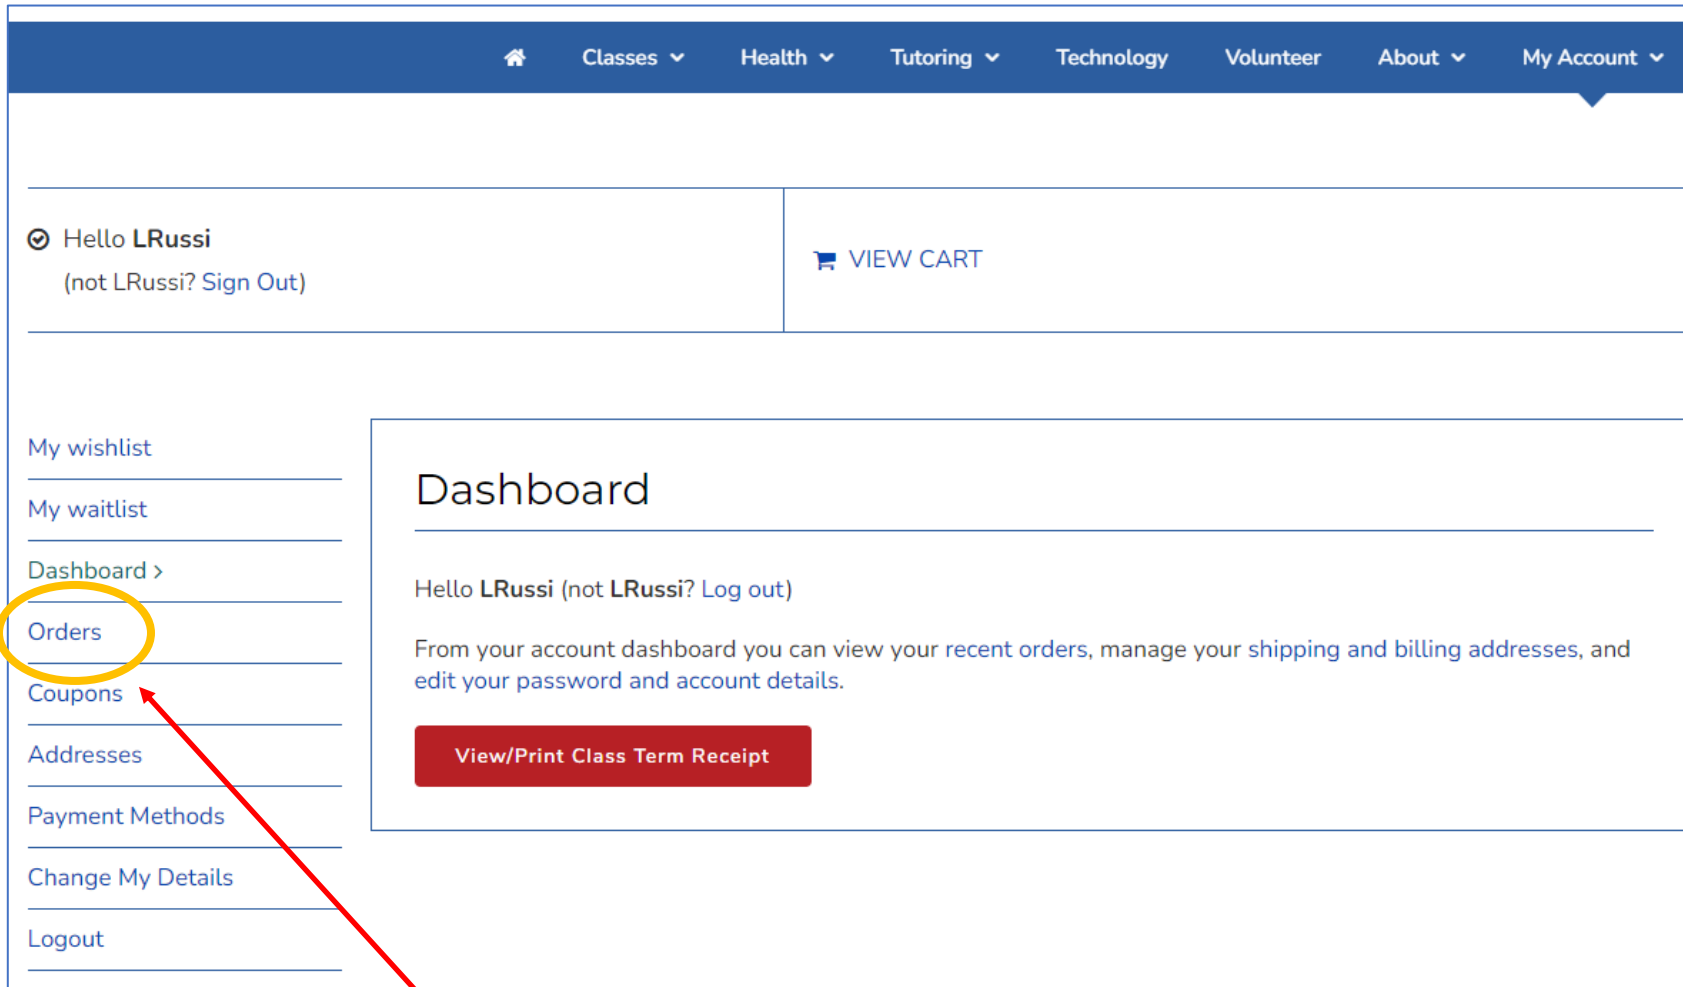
Classes Health Tutoring Technology Volunteer About My Account

Hello **LRussi**
(not LRussi? Sign Out)

VIEW CART

My wishlist

My waitlist

Dashboard ›

Orders

Coupons

Addresses

Payment Methods

Change My Details

Logout

Dashboard

Hello **LRussi** (not **LRussi**? Log out)

From your account dashboard you can view your recent orders, manage your shipping and billing addresses, and edit your password and account details.

View/Print Class Term Receipt